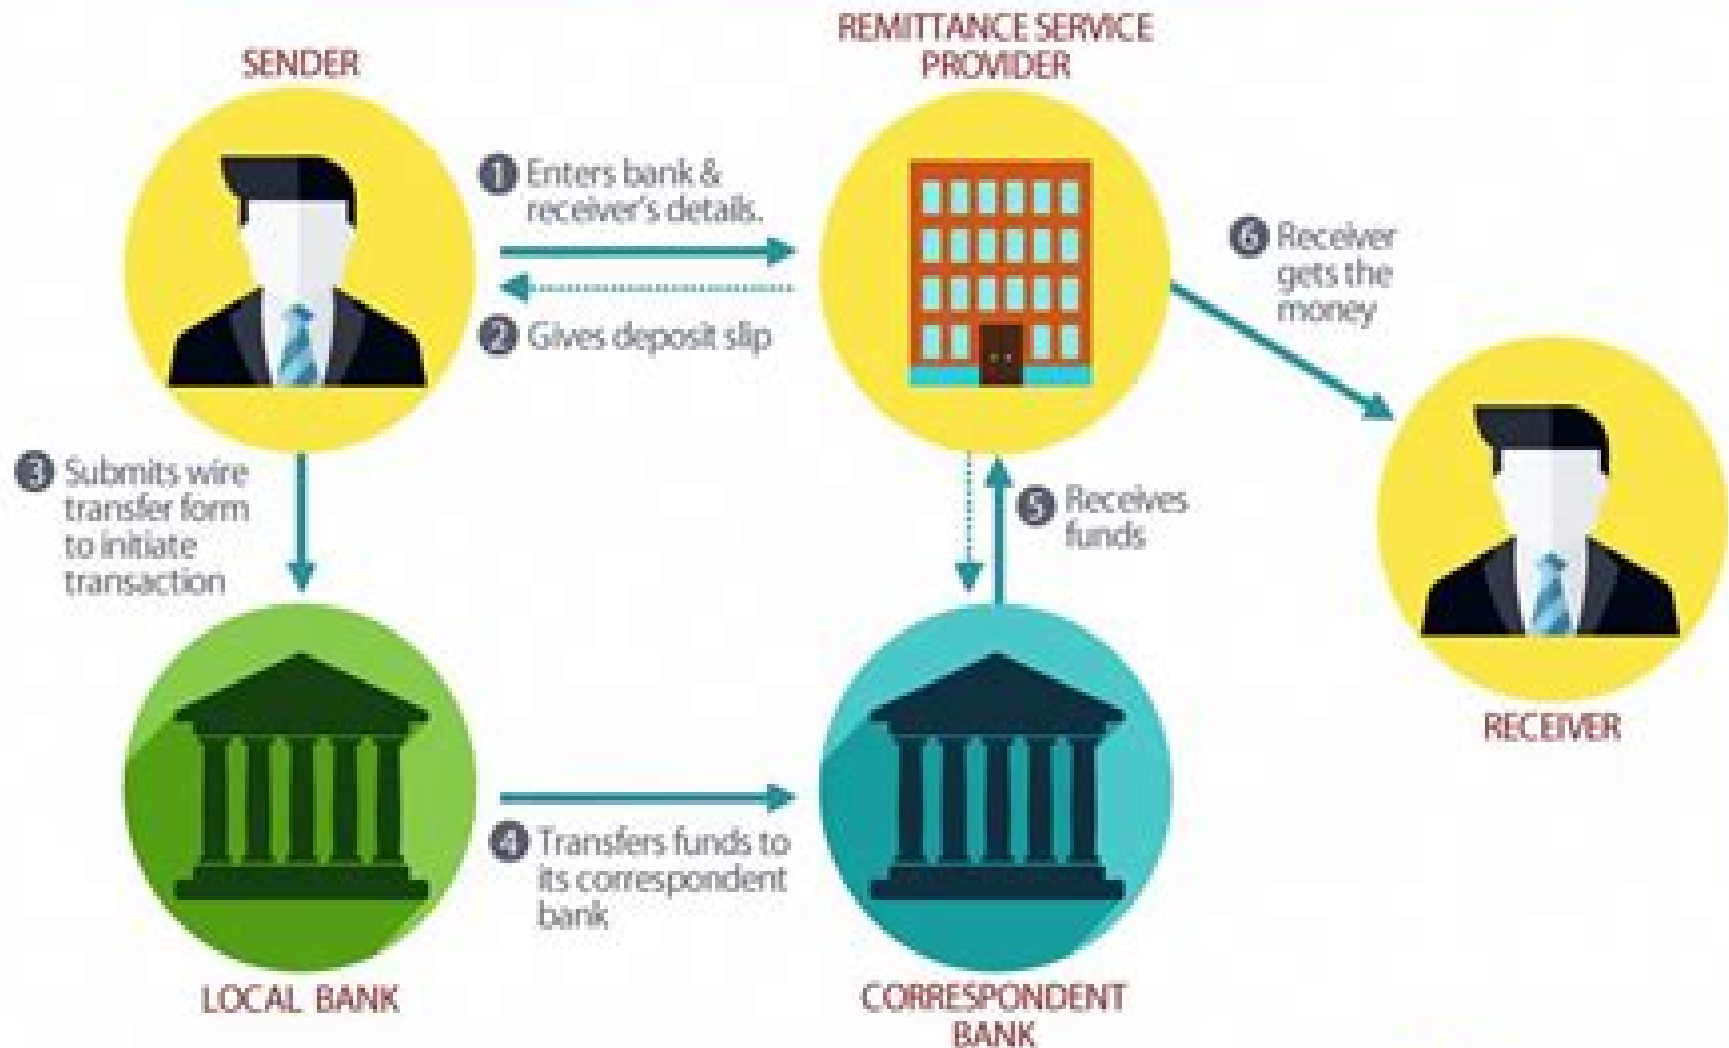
SENDER

REMITTANCE SERVICE PROVIDER

1 Enters bank & receiver's details.

2 Gives deposit slip

6 Receiver gets the money

3 Submits wire transfer form to initiate transaction

5 Receives funds

RECEIVER

4 Transfers funds to its correspondent bank

LOCAL BANK

CORRESPONDENT BANK